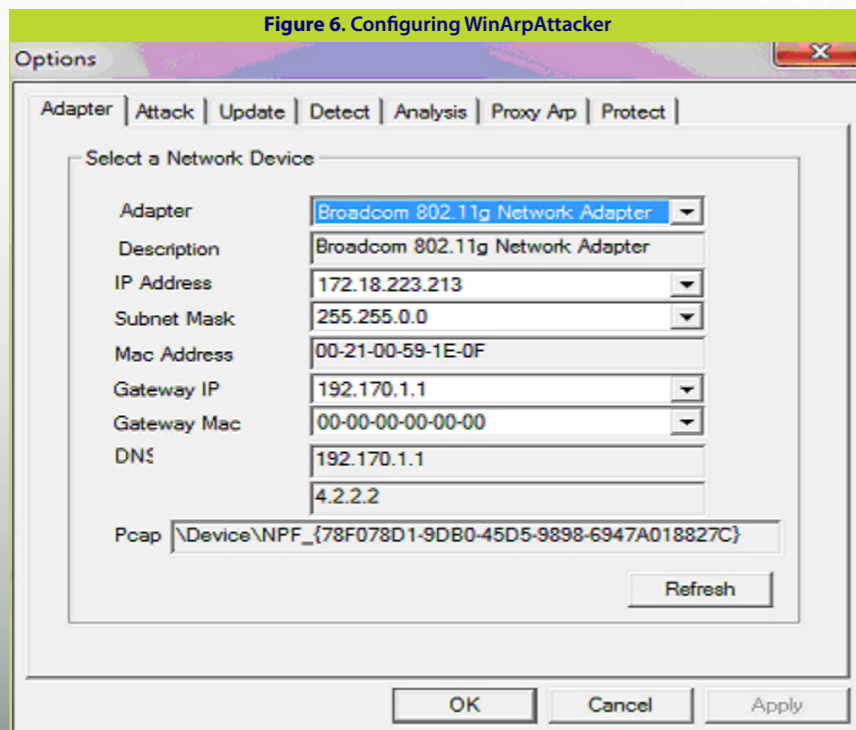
Figure 6. Configuring WinArpAttacker

Options

Adapter | Attack | Update | Detect | Analysis | Proxy Arp | Protect

Select a Network Device

| | |
|---|---|
| Adapter | Broadcom 802.11g Network Adapter |
| Description | Broadcom 802.11g Network Adapter |
| IP Address | 172.18.223.213 |
| Subnet Mask | 255.255.0.0 |
| Mac Address | 00-21-00-59-1E-0F |
| Gateway IP | 192.170.1.1 |
| Gateway Mac | 00-00-00-00-00-00 |
| DNS | 192.170.1.1 |
| | 4.2.2.2 |
| Pcap | \Device\NPF_{78F078D1-9DB0-45D5-9898-6947A018827C} |

Refresh

OK Cancel Apply